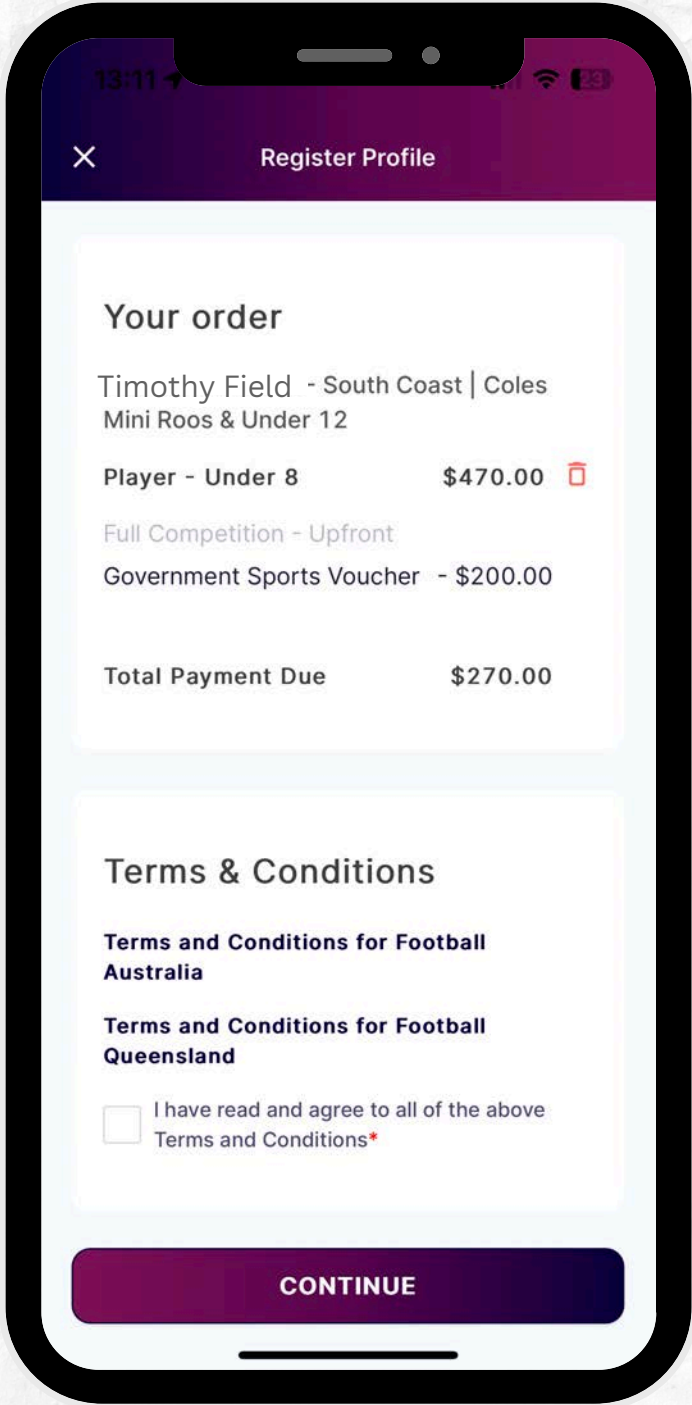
13:11

23

Register Profile

Your order

Timothy Field - South Coast | Coles Mini Roos & Under 12

Player - Under 8 $470.00

Full Competition - Upfront

Government Sports Voucher - $200.00

Total Payment Due $270.00

Terms & Conditions

Terms and Conditions for Football Australia

Terms and Conditions for Football Queensland

I have read and agree to all of the above Terms and Conditions*

CONTINUE